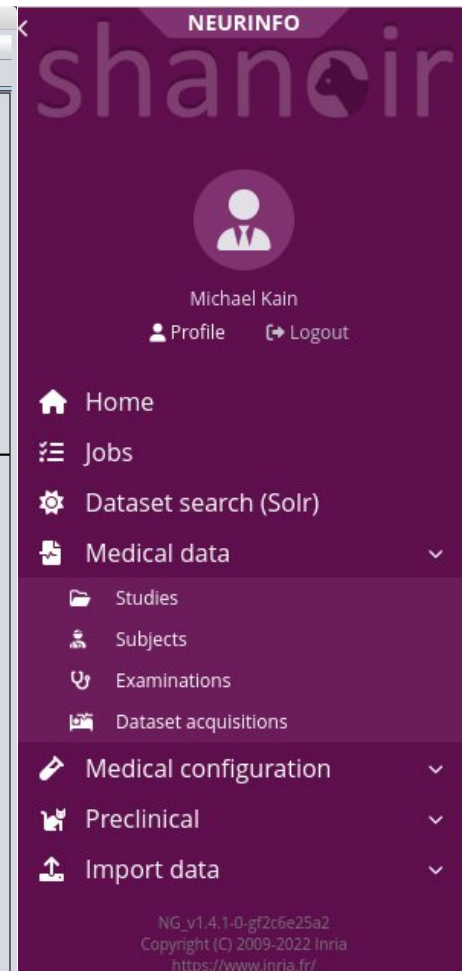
NEURINFO
shanoir

Michael Kain
Profile Logout

Home
Jobs
Dataset search (Solr)
Medical data
Studies
Subjects
Examinations
Dataset acquisitions
Medical configuration
Preclinical
Import data

NG_v1.4.1-0-gf2c6e25a2
Copyright (C) 2009-2022 Inria
https://www.inria.fr/